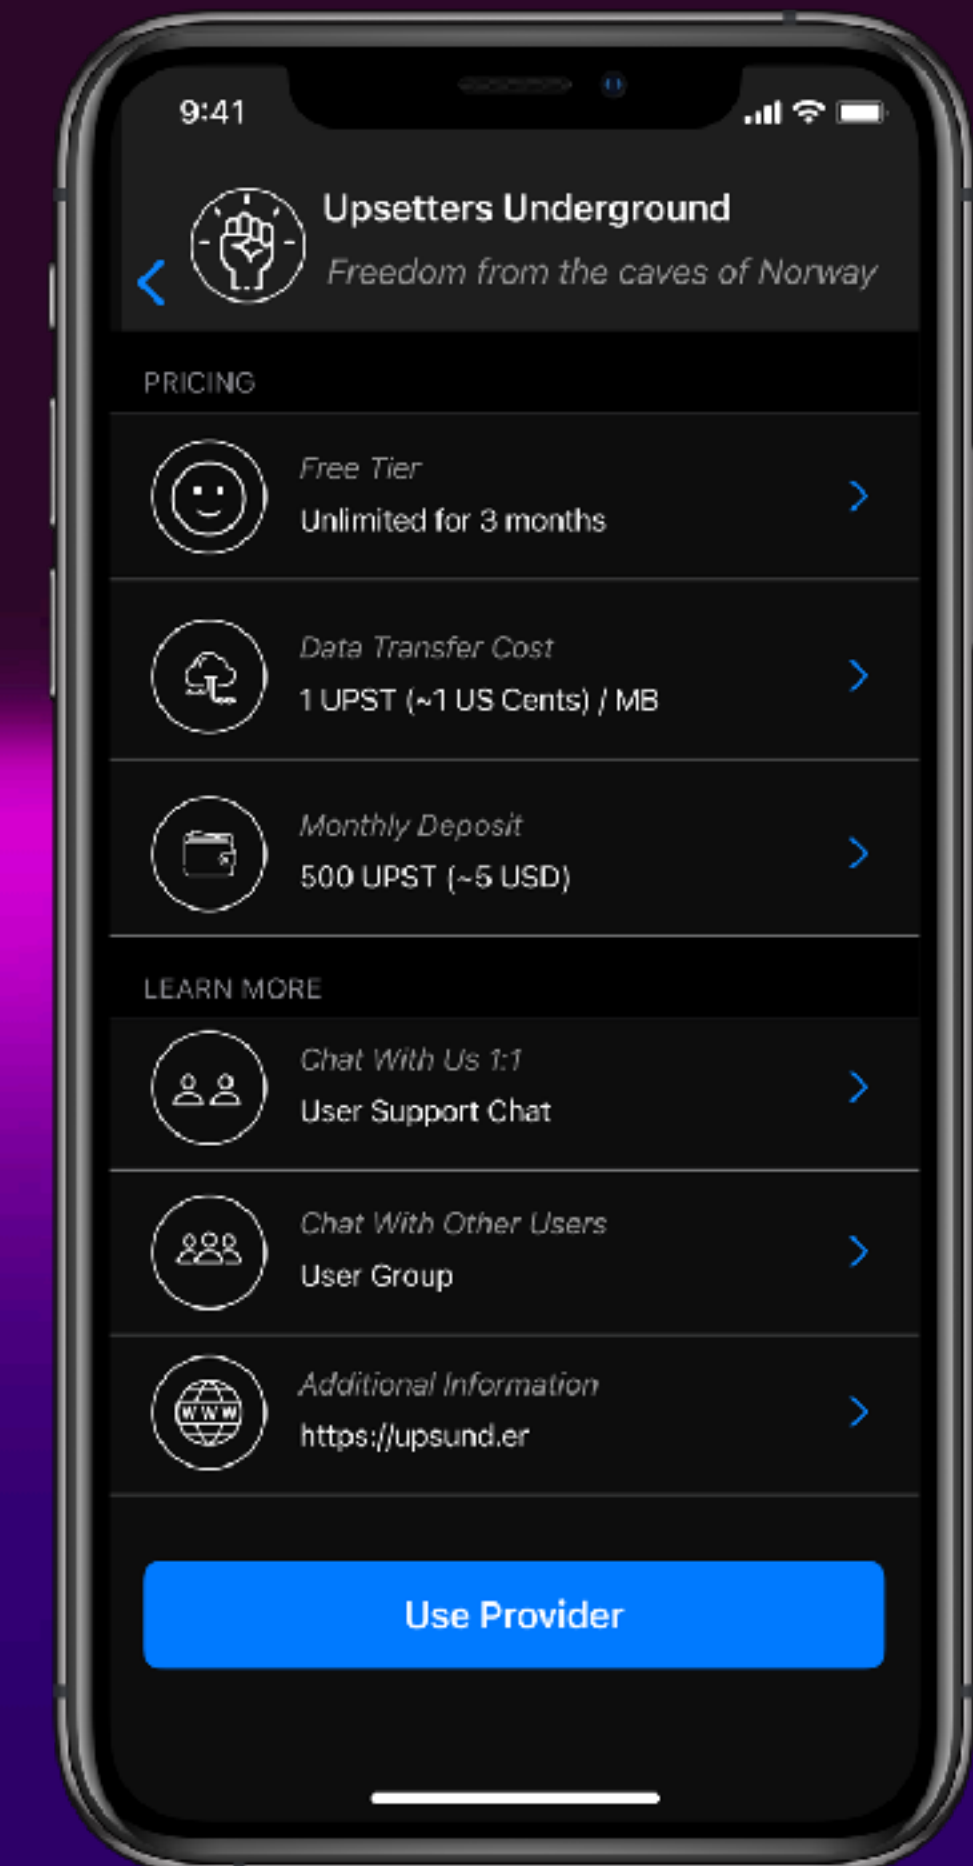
9:41

Upsetters Underground
Freedom from the caves of Norway

PRICING

Free Tier
Unlimited for 3 months

Data Transfer Cost
1 UPST (~1 US Cents) / MB

Monthly Deposit
500 UPST (~5 USD)

LEARN MORE

Chat With Us 1:1
User Support Chat

Chat With Other Users
User Group

WWW
Additional Information
https://upsund.er

Use Provider